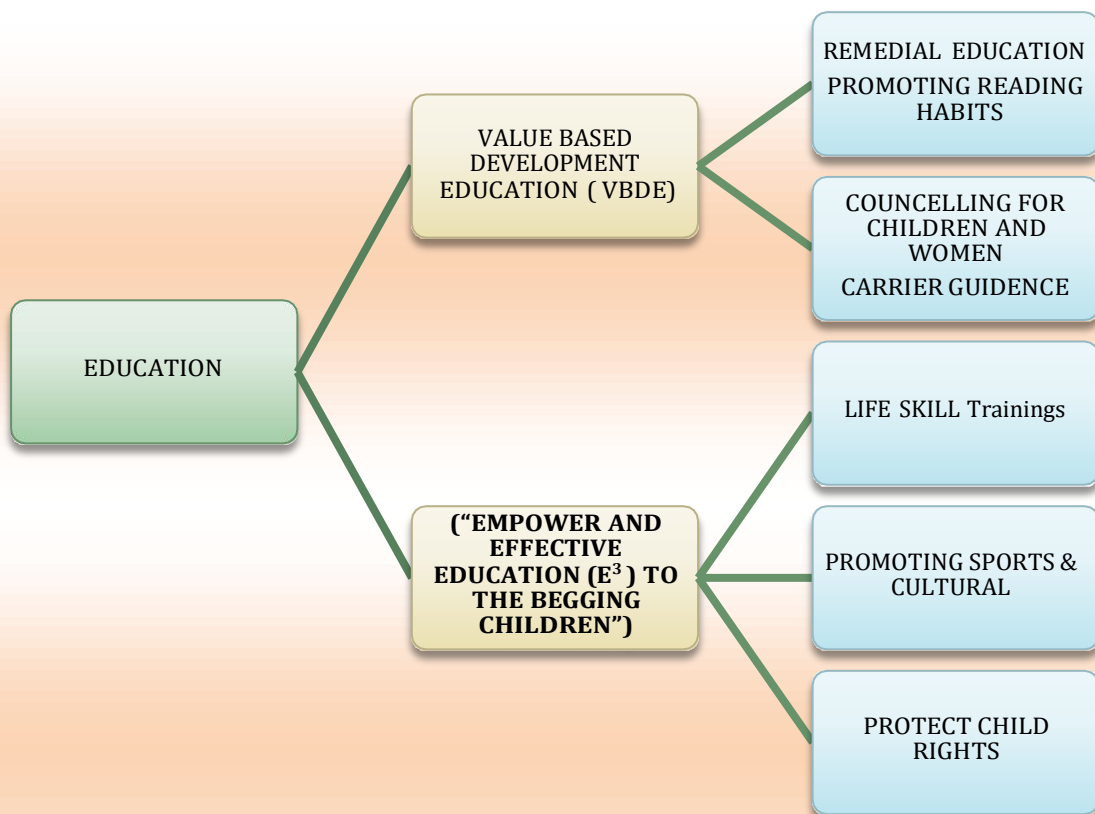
EDUCATION

VALUE BASED DEVELOPMENT EDUCATION ( VBDE)

REMEDIAL EDUCATION
PROMOTING READING HABITS

COUNCELLING FOR CHILDREN AND WOMEN
CARRIER GUIDENCE

("EMPOWER AND EFFECTIVE EDUCATION ($E^3$ ) TO THE BEGGING CHILDREN")

LIFE SKILL Trainings

PROMOTING SPORTS & CULTURAL

PROTECT CHILD RIGHTS